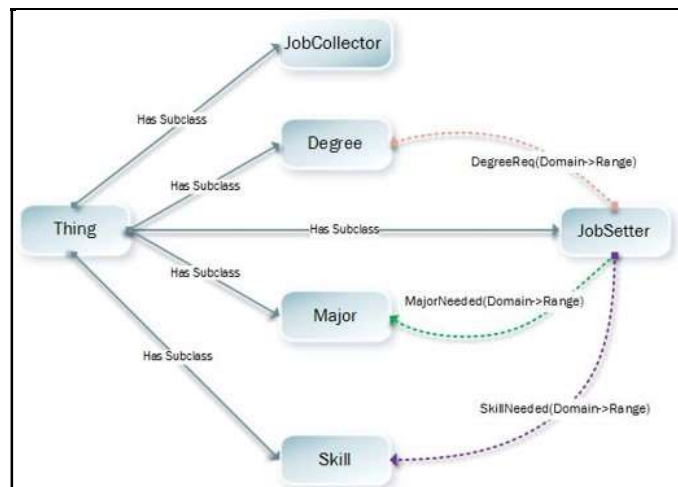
JobCollector

Has Subclass

Degree

Has Subclass

DegreeReq(Domain->Range)

Thing

Has Subclass

JobSetter

Has Subclass

MajorNeeded(Domain->Range)

Major

Has Subclass

SkillNeeded(Domain->Range)

Skill